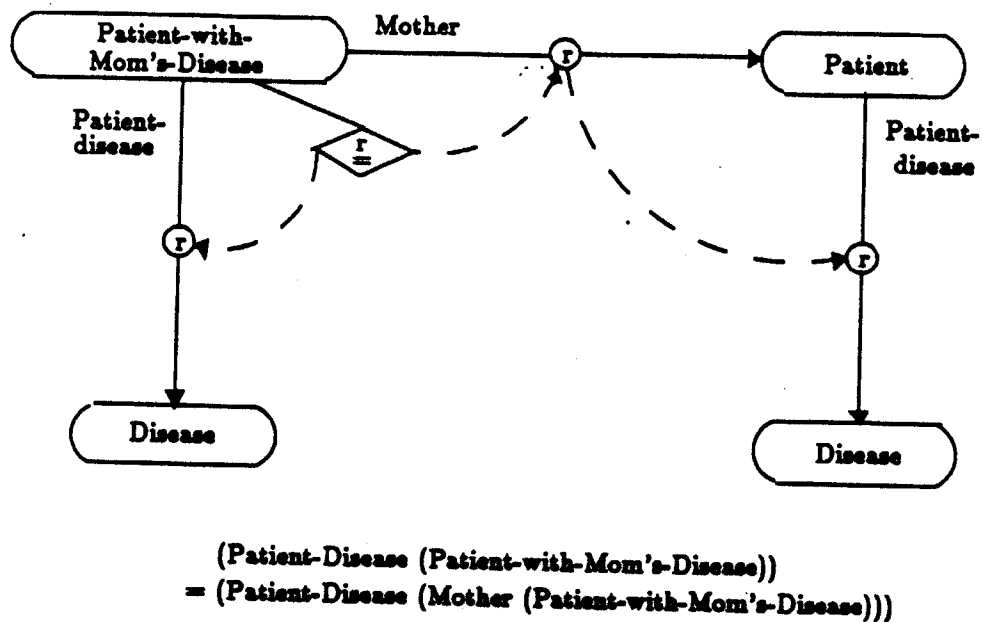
Patient-with-Mom's-Disease

Mother

Patient

Patient-disease

r
=

r

r

r

Patient-disease

Disease

Disease

(Patient-Disease (Patient-with-Mom's-Disease))
= (Patient-Disease (Mother (Patient-with-Mom's-Disease)))